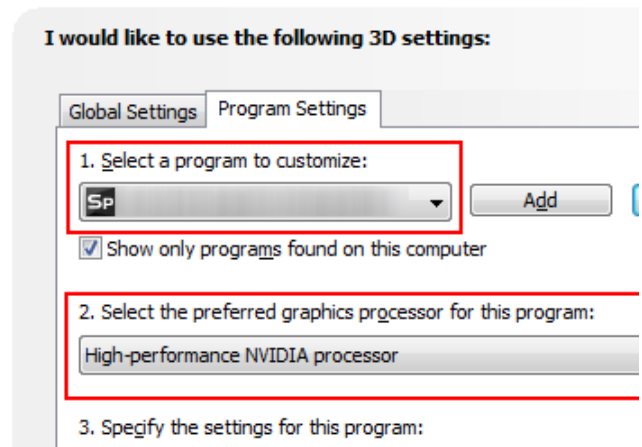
I would like to use the following 3D settings:

Global Settings | Program Settings

1. Select a program to customize:

Sp

Add

Show only programs found on this computer

2. Select the preferred graphics processor for this program:

High-performance NVIDIA processor

3. Specify the settings for this program: